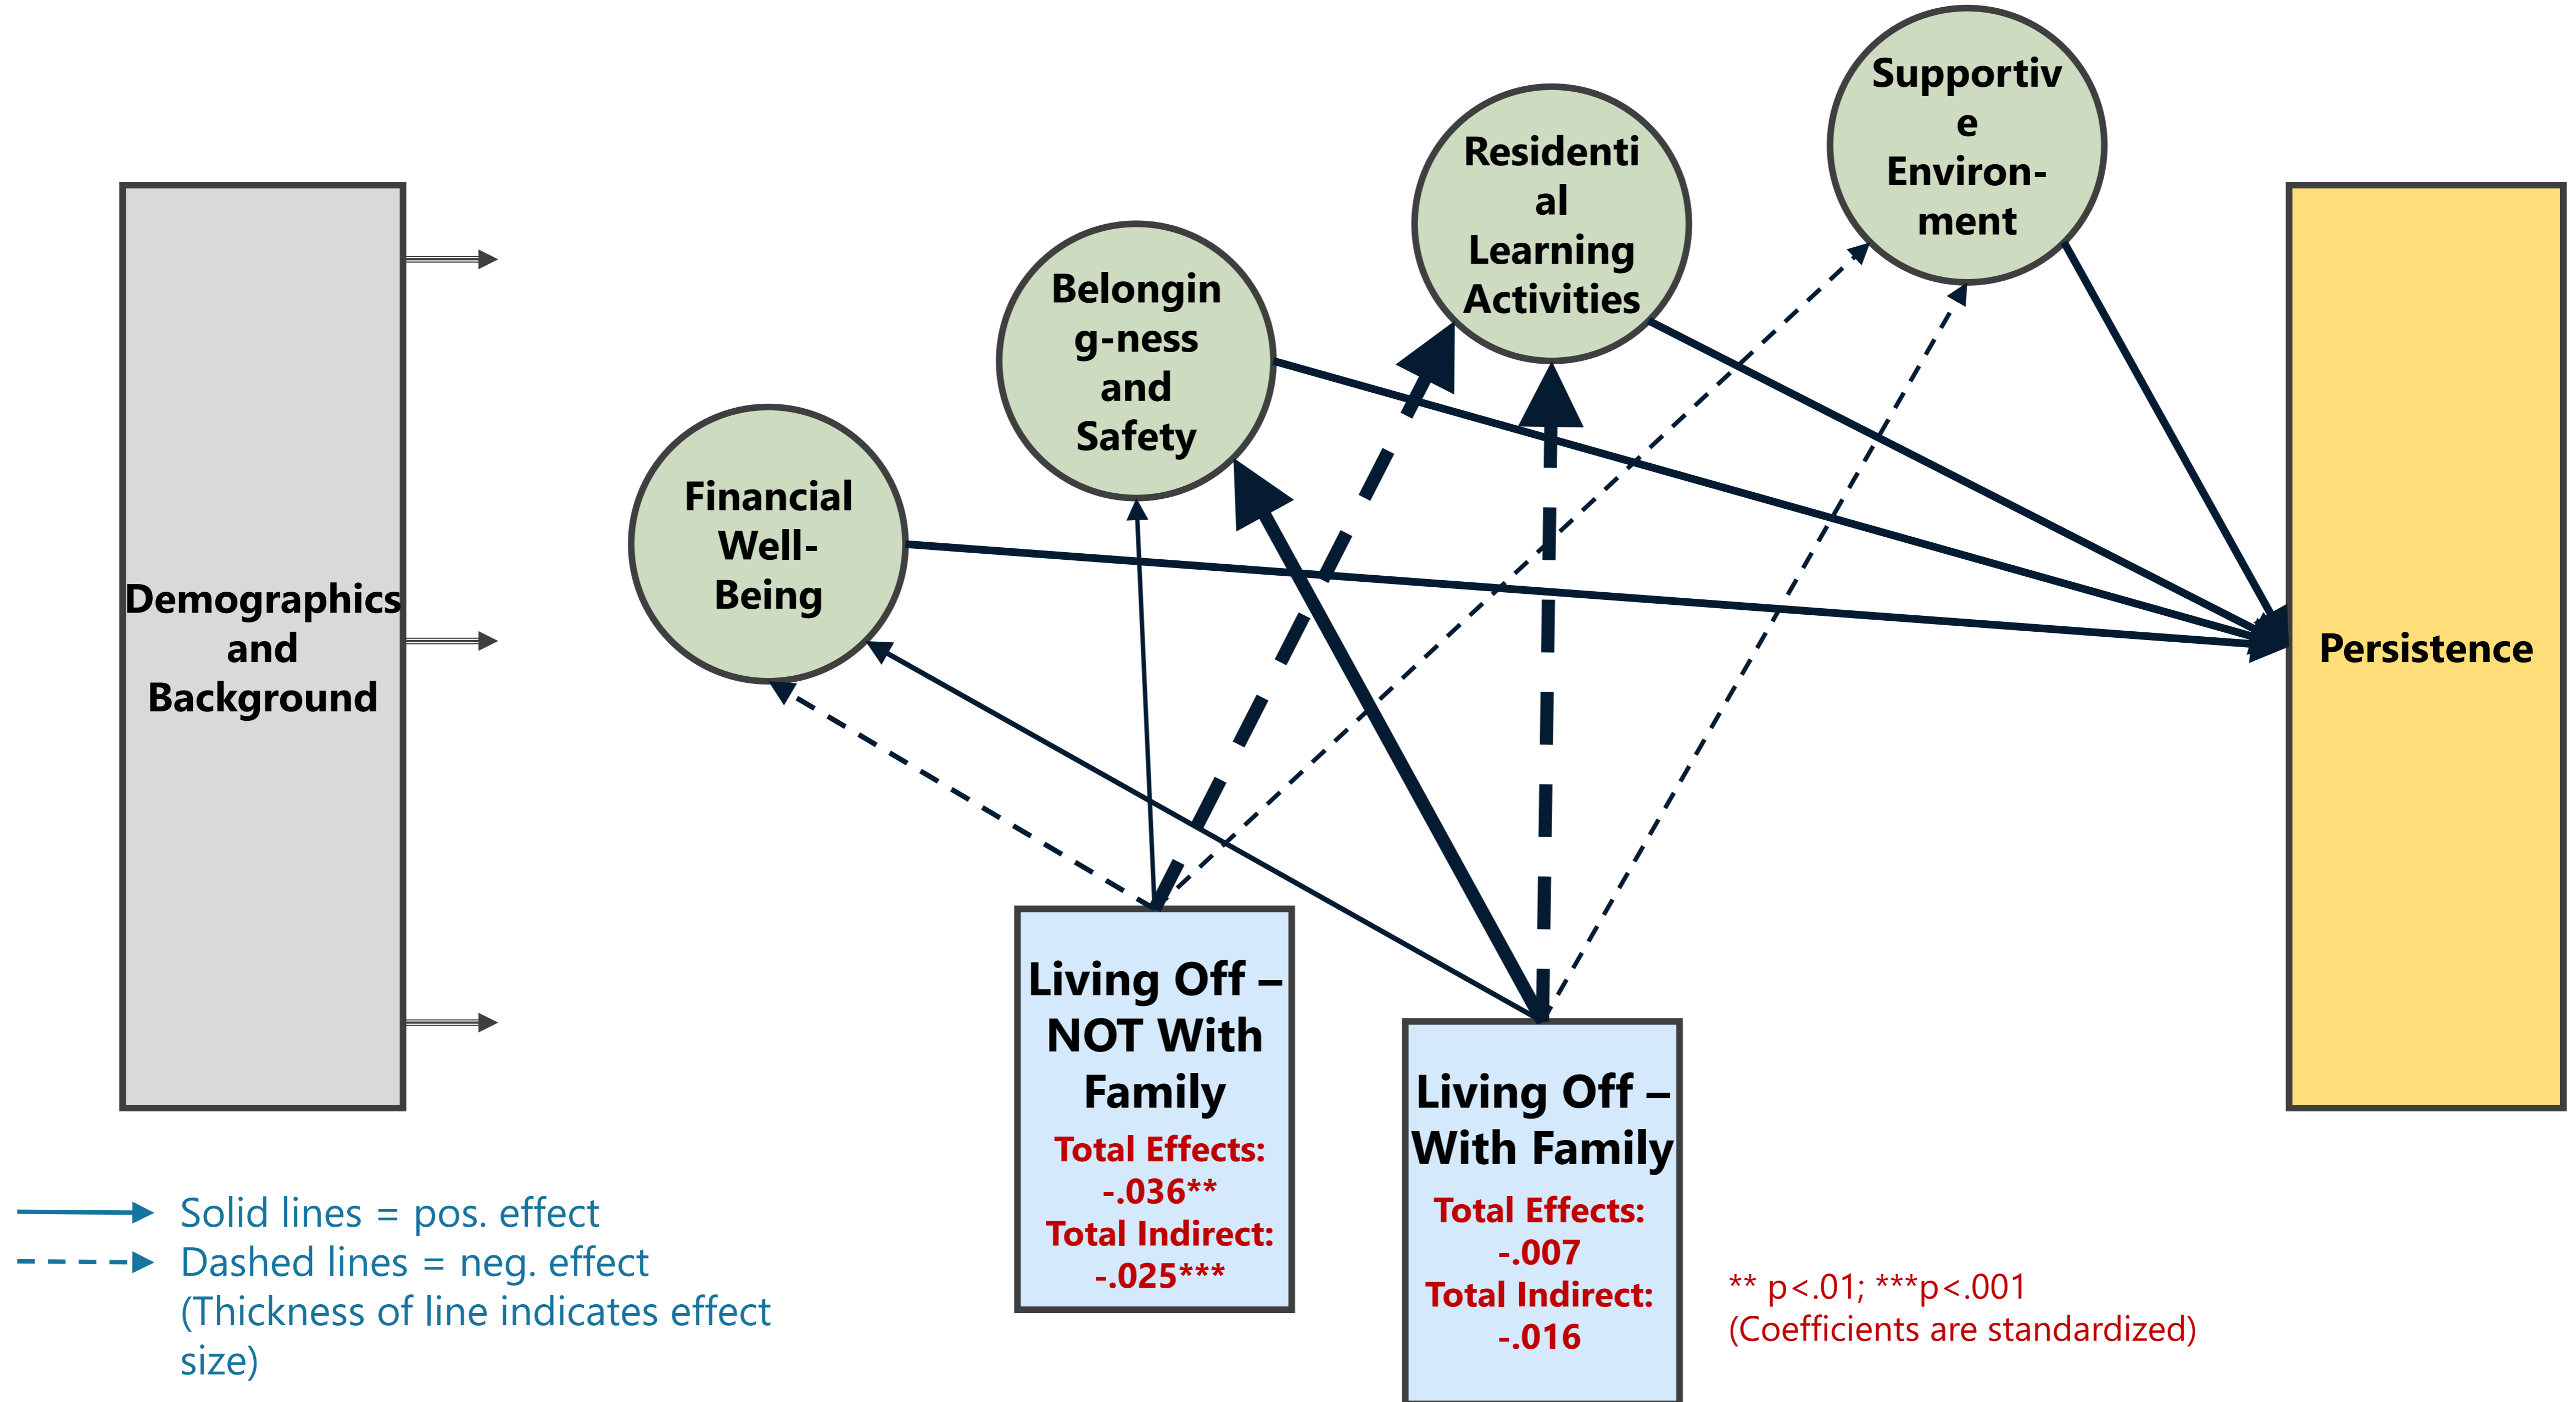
Supportive Environment

Residential Learning Activities

Belongingness and Safety

Financial Well-Being

Demographics and Background

Persistence

Living Off – NOT With Family
Total Effects: -.036**
Total Indirect: -.025***

Living Off – With Family
Total Effects: -.007
Total Indirect: -.016

Solid lines = pos. effect
Dashed lines = neg. effect
(Thickness of line indicates effect size)

** p<.01; ***p<.001
(Coefficients are standardized)